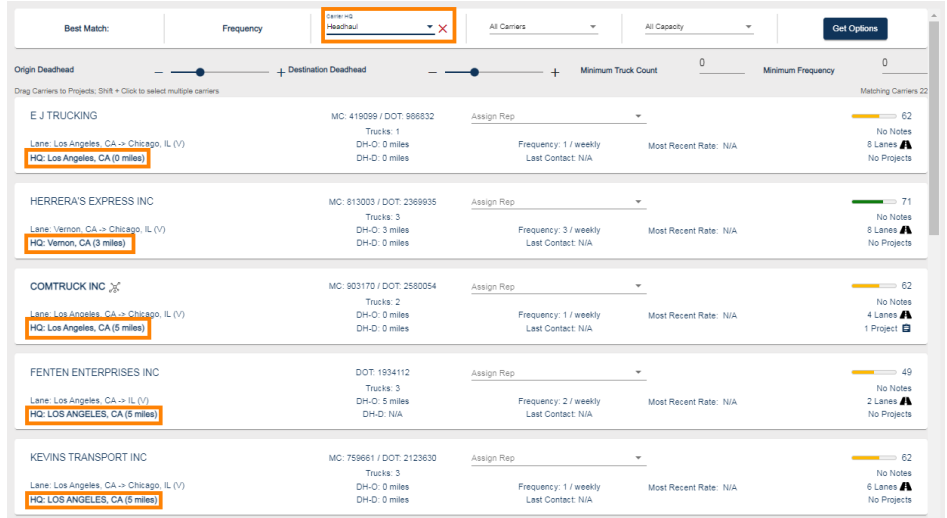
Best Match:

Frequency

Carrier HQ
Headhaul

All Carriers

All Capacity

Get Options

Origin Deadhead

Destination Deadhead

Minimum Truck Count

0

Minimum Frequency

0

Drag Carriers to Projects; Shift + Click to select multiple carriers

Matching Carriers 22

E J TRUCKING

MC: 419099 / DOT: 986832

Assign Rep

62

Trucks: 1

No Notes

Lane: Los Angeles, CA -> Chicago, IL (V)

DH-O: 0 miles

Frequency: 1 / weekly

Most Recent Rate: N/A

8 Lanes

HQ: Los Angeles, CA (0 miles)

DH-D: 0 miles

Last Contact: N/A

No Projects

HERRERA'S EXPRESS INC

MC: 813003 / DOT: 2369935

Assign Rep

71

Trucks: 3

No Notes

Lane: Vernon, CA -> Chicago, IL (V)

DH-O: 3 miles

Frequency: 3 / weekly

Most Recent Rate: N/A

8 Lanes

HQ: Vernon, CA (3 miles)

DH-D: 0 miles

Last Contact: N/A

No Projects

COMTRUCK INC

MC: 903170 / DOT: 2580054

Assign Rep

62

Trucks: 2

No Notes

Lane: Los Angeles, CA -> Chicago, IL (V)

DH-O: 0 miles

Frequency: 1 / weekly

Most Recent Rate: N/A

4 Lanes

HQ: Los Angeles, CA (5 miles)

DH-D: 0 miles

Last Contact: N/A

1 Project

FENTEN ENTERPRISES INC

DOT: 1934112

Assign Rep

49

Trucks: 3

No Notes

Lane: Los Angeles, CA -> IL (V)

DH-O: 5 miles

Frequency: 2 / weekly

Most Recent Rate: N/A

2 Lanes

HQ: LOS ANGELES, CA (5 miles)

DH-D: N/A

Last Contact: N/A

No Projects

KEVINS TRANSPORT INC

MC: 759661 / DOT: 2123630

Assign Rep

62

Trucks: 3

No Notes

Lane: Los Angeles, CA -> Chicago, IL (V)

DH-O: 0 miles

Frequency: 1 / weekly

Most Recent Rate: N/A

6 Lanes

HQ: LOS ANGELES, CA (5 miles)

DH-D: 0 miles

Last Contact: N/A

No Projects